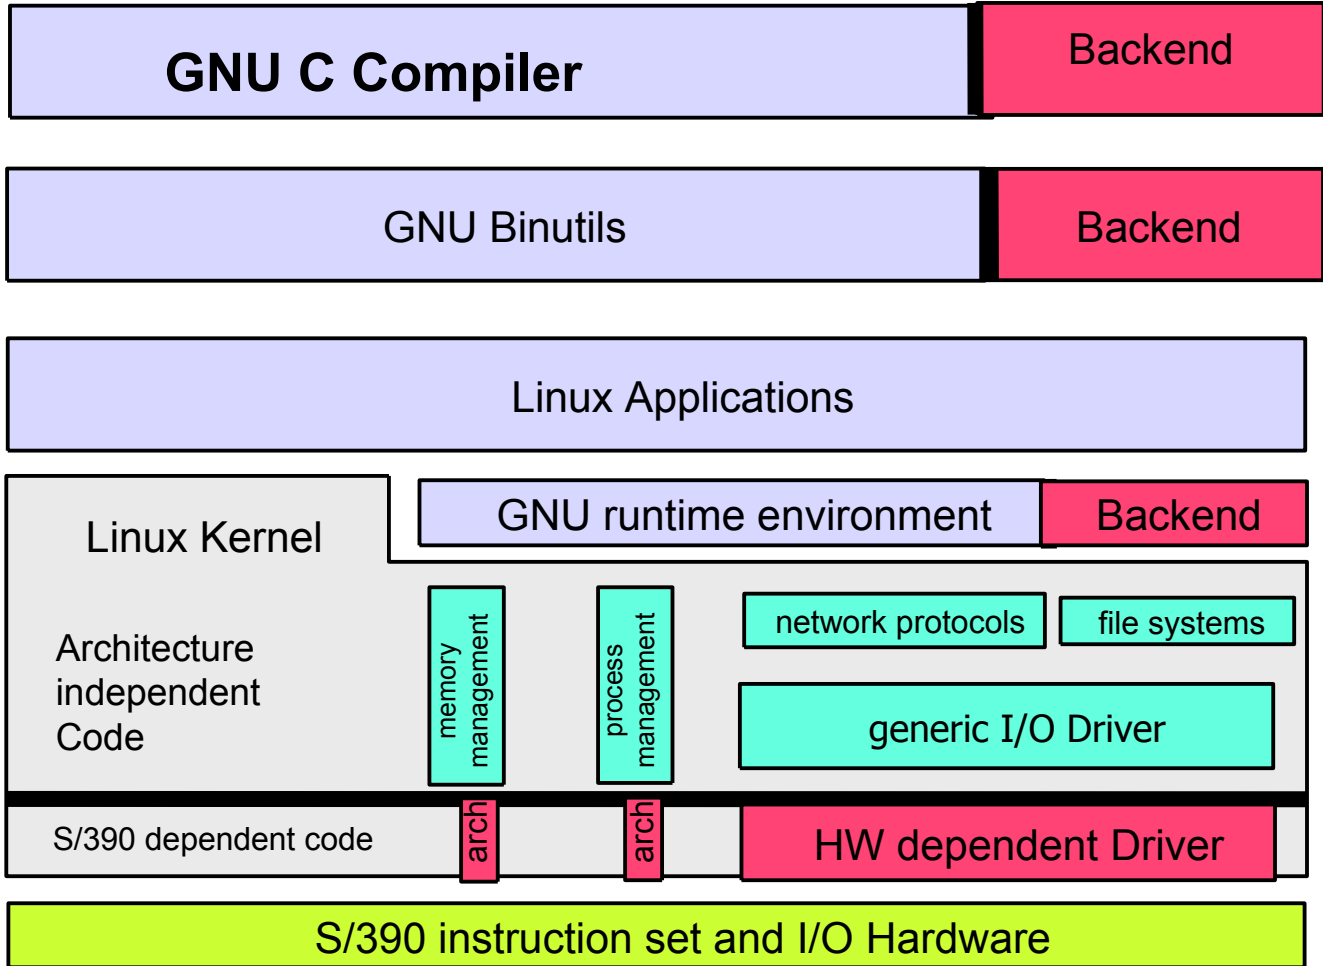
GNU C Compiler

Backend

GNU Binutils

Backend

Linux Applications

Linux Kernel

GNU runtime environment

Backend

Architecture independent Code

memory management

process management

network protocols

file systems

generic I/O Driver

S/390 dependent code

arch

arch

HW dependent Driver

S/390 instruction set and I/O Hardware